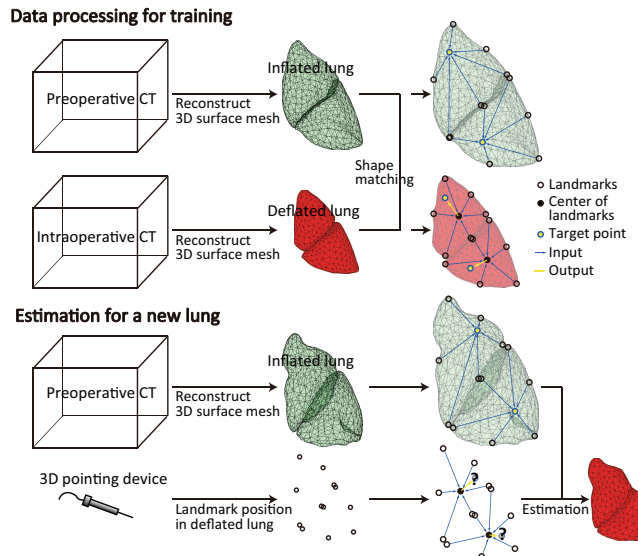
Data processing for training

Preoperative CT

Reconstruct 3D surface mesh

Inflated lung

Shape matching

Intraoperative CT

Reconstruct 3D surface mesh

Deflated lung

Landmarks

Center of landmarks

Target point

Input

Output

Estimation for a new lung

Preoperative CT

Reconstruct 3D surface mesh

Inflated lung

3D pointing device

Landmark position in deflated lung

?

?

Estimation